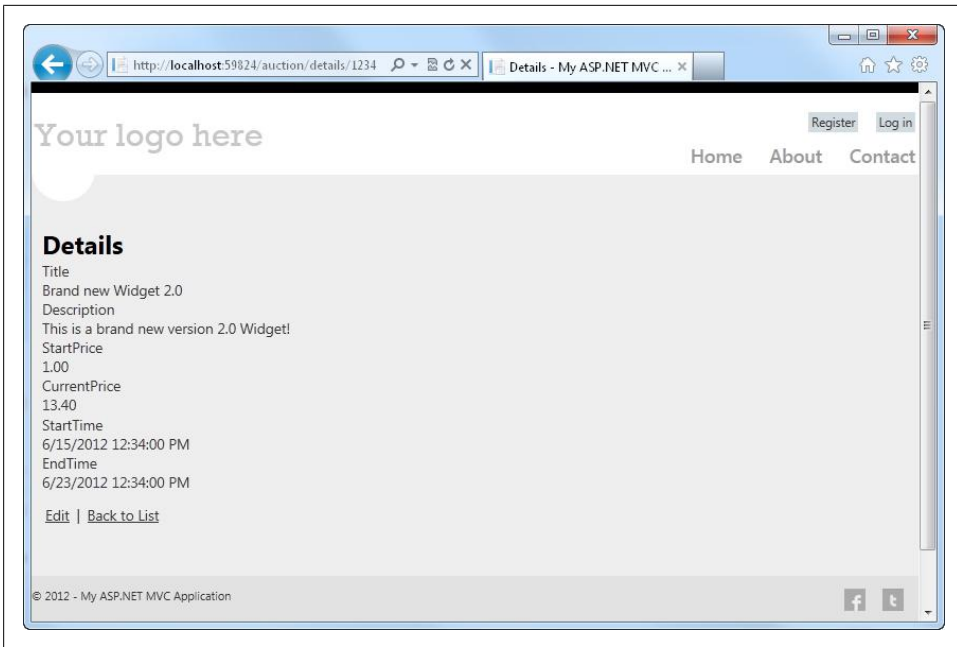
http://localhost:59824/auction/details/1234

Details - My ASP.NET MVC ... ×

Register Log in

Your logo here

Home About Contact

Details

Title
Brand new Widget 2.0
Description
This is a brand new version 2.0 Widget!
StartPrice
1.00
CurrentPrice
13.40
StartTime
6/15/2012 12:34:00 PM
EndTime
6/23/2012 12:34:00 PM

Edit | Back to List

© 2012 - My ASP.NET MVC Application

f t